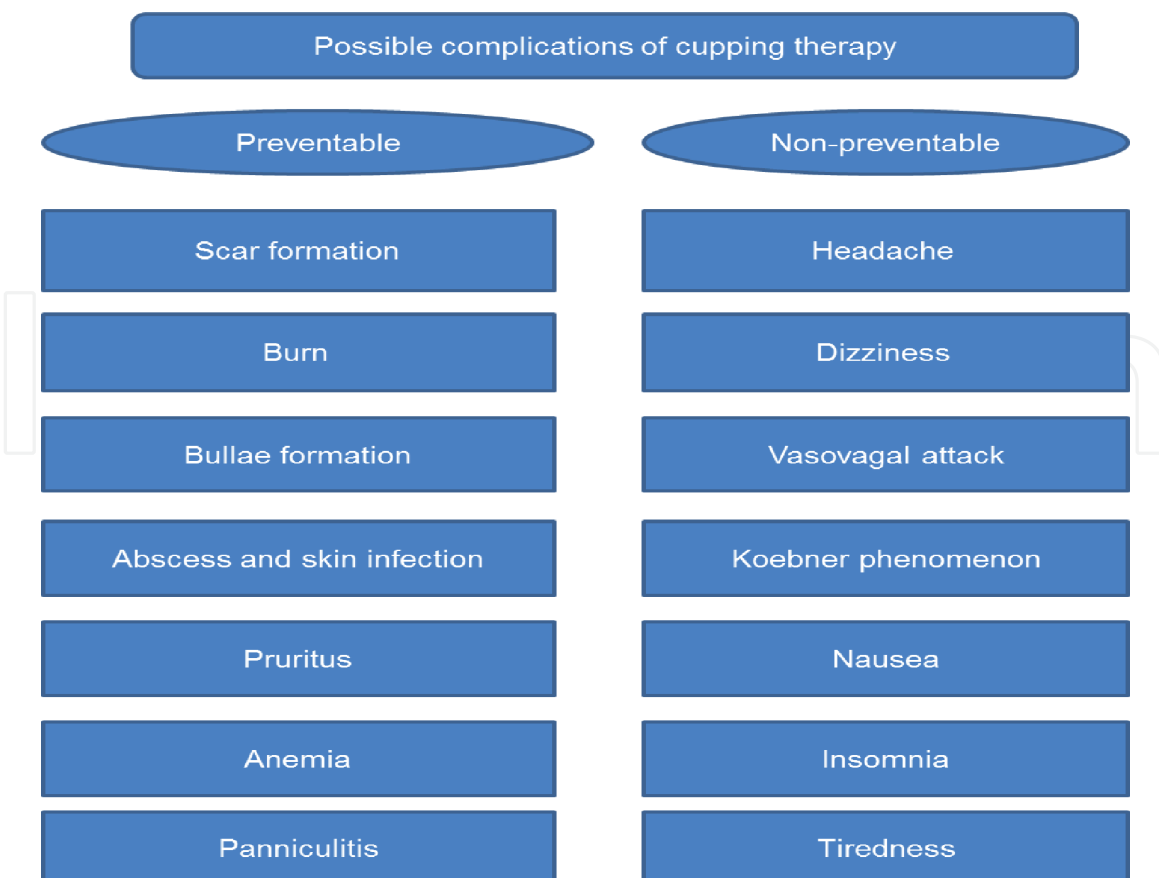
Possible complications of cupping therapy

Preventable

Scar formation

Burn

Bullae formation

Abscess and skin infection

Pruritus

Anemia

Panniculitis

Non-preventable

Headache

Dizziness

Vasovagal attack

Koebner phenomenon

Nausea

Insomnia

Tiredness